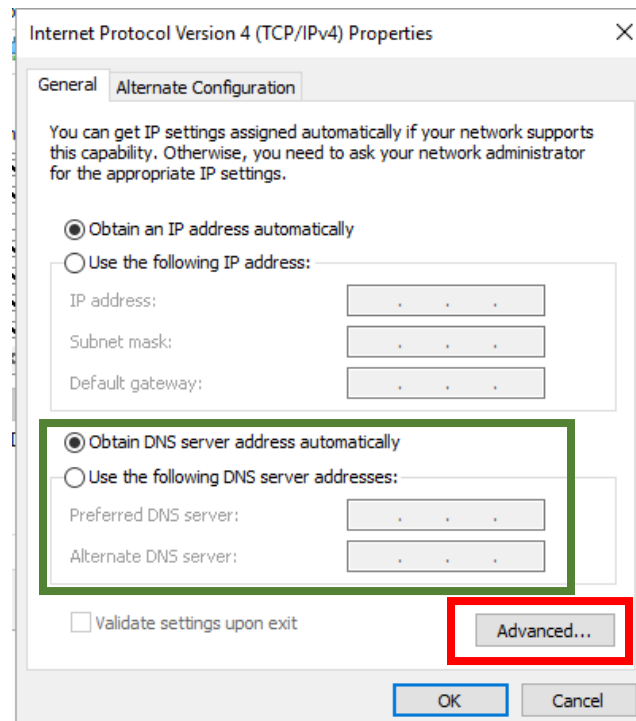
Internet Protocol Version 4 (TCP/IPv4) Properties

×

General

Alternate Configuration

You can get IP settings assigned automatically if your network supports this capability. Otherwise, you need to ask your network administrator for the appropriate IP settings.

Obtain an IP address automatically

Use the following IP address:

IP address: . . .

Subnet mask: . . .

Default gateway: . . .

Obtain DNS server address automatically

Use the following DNS server addresses:

Preferred DNS server: . . .

Alternate DNS server: . . .

Validate settings upon exit

Advanced...

OK

Cancel